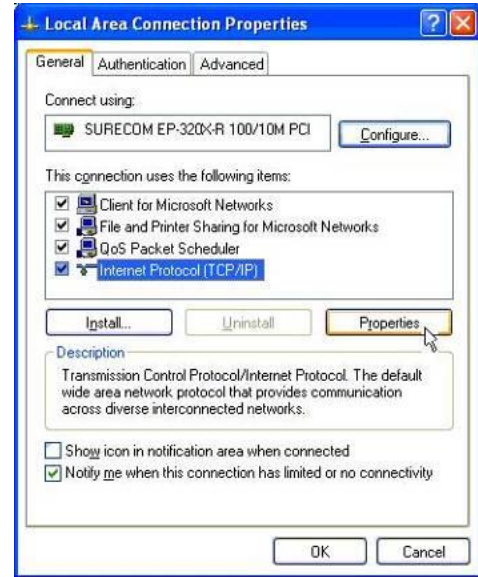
Local Area Connection Properties

General | Authentication | Advanced

Connect using:

SURECOM EP-320X-R 100/10M PCI

Configure...

This connection uses the following items:

Client for Microsoft Networks
File and Printer Sharing for Microsoft Networks
QoS Packet Scheduler
Internet Protocol (TCP/IP)

Install... | Uninstall | Properties

Description

Transmission Control Protocol/Internet Protocol. The default wide area network protocol that provides communication across diverse interconnected networks.

Show icon in notification area when connected
Notify me when this connection has limited or no connectivity

OK | Cancel